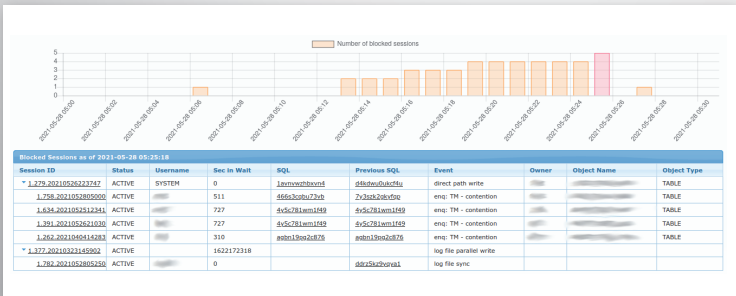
Number of blocked sessions

5
4
3
2
1
0

2021-05-28 05:00
2021-05-28 05:02
2021-05-28 05:04
2021-05-28 05:06
2021-05-28 05:08
2021-05-28 05:10
2021-05-28 05:12
2021-05-28 05:14
2021-05-28 05:16
2021-05-28 05:18
2021-05-28 05:20
2021-05-28 05:22
2021-05-28 05:24
2021-05-28 05:26
2021-05-28 05:28
2021-05-28 05:30

Blocked Sessions as of 2021-05-28 05:25:18

| Session ID | Status | Username | Sec in Wait | SQL | Previous SQL | Event | Owner | Object Name | Object Type |
|---|---|---|---|---|---|---|---|---|---|
| 1.279.20210526223747 | ACTIVE | SYSTEM | 0 | 1avnvwzhbxvn4 | d4kdwu0ukcf4u | direct path write | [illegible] | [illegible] | TABLE |
| 1.758.20210528050000 | ACTIVE | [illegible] | 511 | 466s3cpbu73vb | 7y3gzk2gkyfgp | enq: TM - contention | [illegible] | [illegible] | TABLE |
| 1.634.20210528512341 | ACTIVE | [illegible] | 727 | 4y5c781wm1f49 | 4y5c781wm1f49 | enq: TM - contention | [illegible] | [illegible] | TABLE |
| 1.391.20210528621030 | ACTIVE | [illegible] | 727 | 4y5c781wm1f49 | 4y5c781wm1f49 | enq: TM - contention | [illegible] | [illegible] | TABLE |
| 1.262.20210404414283 | ACTIVE | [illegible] | 310 | agbn19gg2c876 | agbn19gg2c876 | enq: TM - contention | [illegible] | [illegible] | TABLE |
| 1.377.20210323145902 | ACTIVE | | 1622172318 | | | log file parallel write | | | |
| 1.782.20210528052500 | ACTIVE | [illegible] | 0 | | ddrz5kz9vgya1 | log file sync | | | |